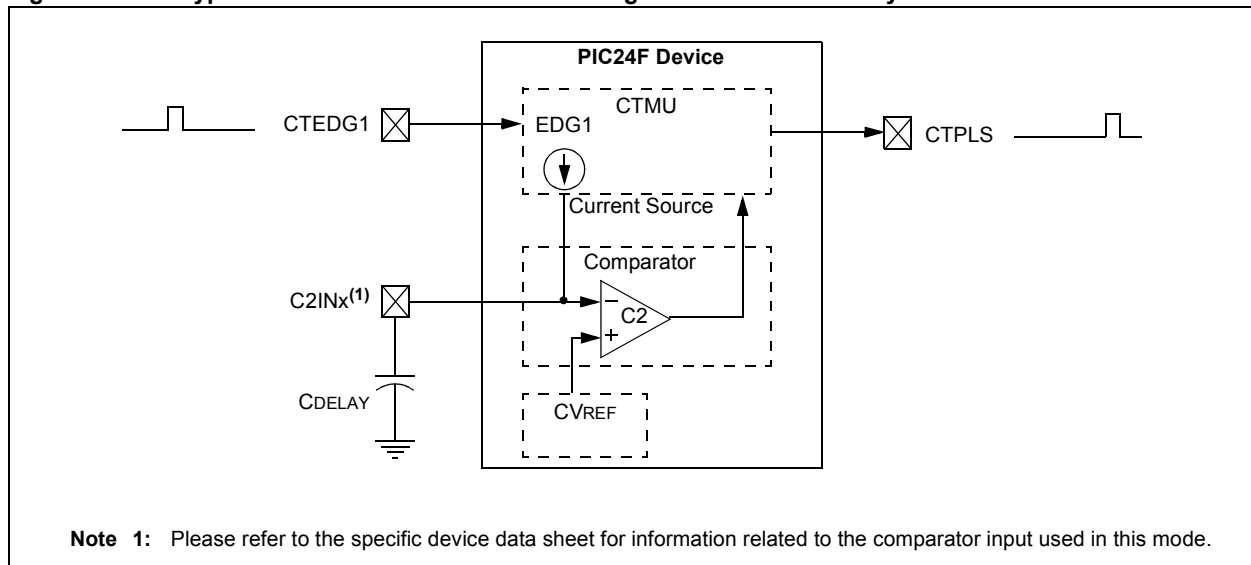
PIC24F Device

CTMU

CTEDG1

EDG1

CTPLS

Current Source

Comparator

C2INx$^{(1)}$

C2

CDELAY

CVREF

**Note 1:** Please refer to the specific device data sheet for information related to the comparator input used in this mode.